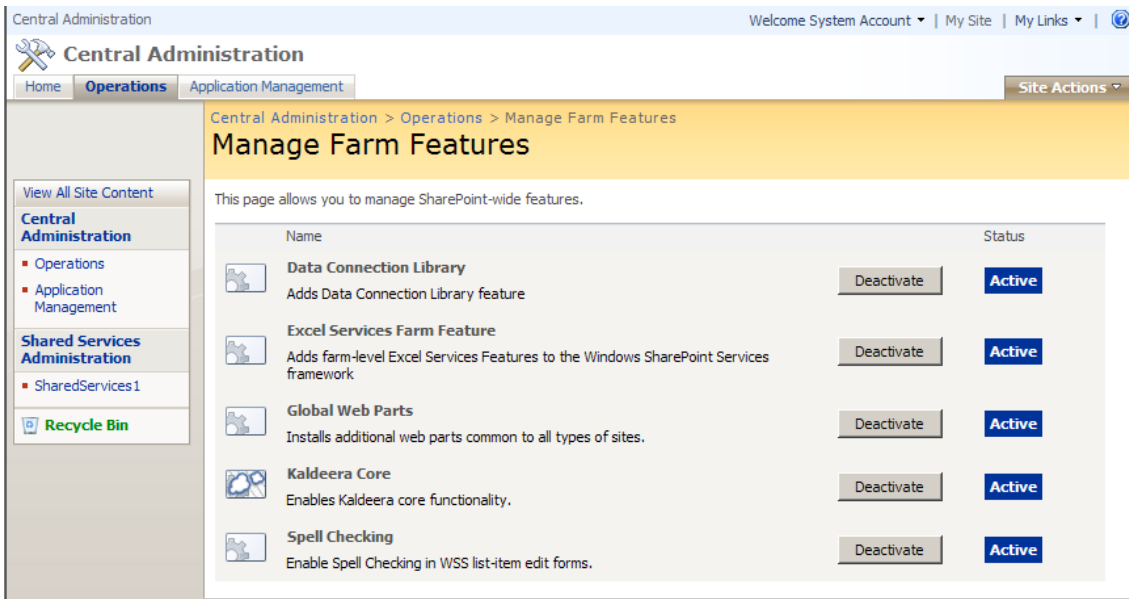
Central Administration

Welcome System Account ▾ | My Site | My Links ▾ |

Central Administration

Home | Operations | Application Management

Site Actions ▾

Central Administration > Operations > Manage Farm Features

Manage Farm Features

View All Site Content

Central Administration

- Operations
- Application Management

Shared Services Administration

- SharedServices1

Recycle Bin

This page allows you to manage SharePoint-wide features.

| Name | | Status |
|---|---|---|
| Data Connection Library<br>Adds Data Connection Library feature | Deactivate | Active |
| Excel Services Farm Feature<br>Adds farm-level Excel Services Features to the Windows SharePoint Services framework | Deactivate | Active |
| Global Web Parts<br>Installs additional web parts common to all types of sites. | Deactivate | Active |
| Kaldeera Core<br>Enables Kaldeera core functionality. | Deactivate | Active |
| Spell Checking<br>Enable Spell Checking in WSS list-item edit forms. | Deactivate | Active |